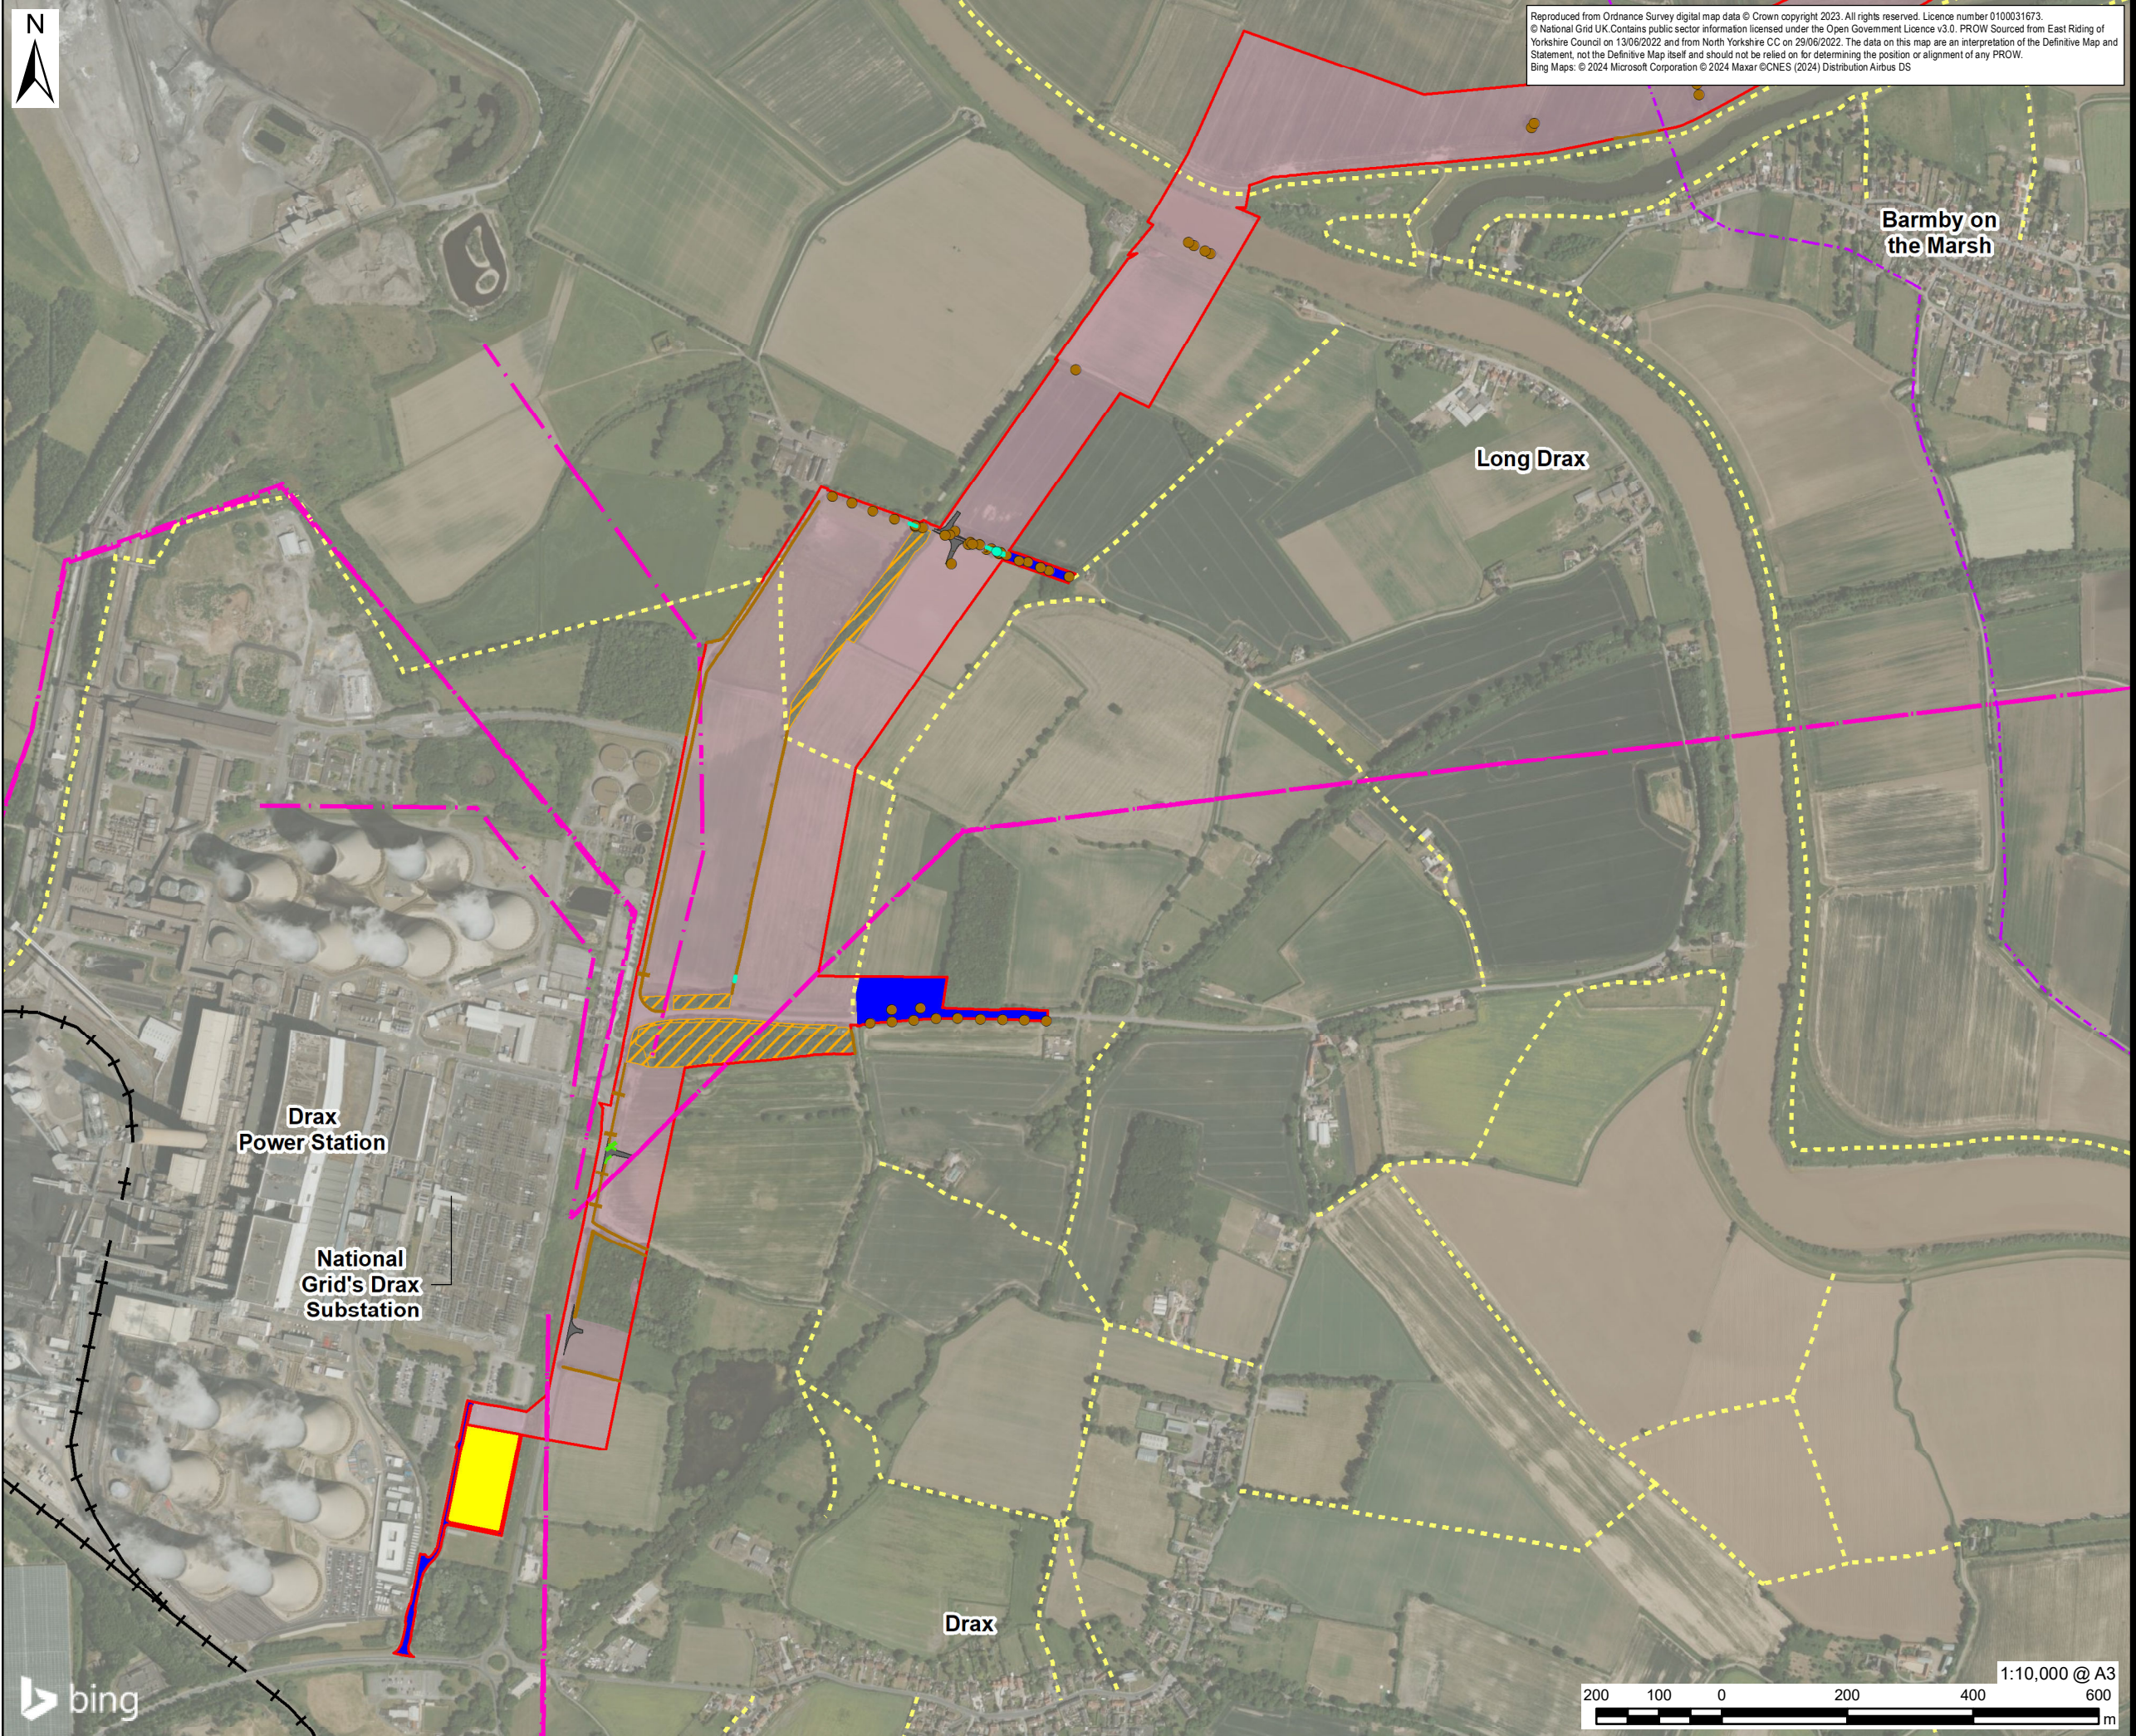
N

Reproduced from Ordnance Survey digital map data © Crown copyright 2023. All rights reserved. Licence number 0100031673. © National Grid UK.Contains public sector information licensed under the Open Government Licence v3.0. PROW Sourced from East Riding of Yorkshire Council on 13/06/2022 and from North Yorkshire CC on 29/06/2022. The data on this map are an interpretation of the Definitive Map and Statement, not the Definitive Map itself and should not be relied on for determining the position or alignment of any PROW. Bing Maps: © 2024 Microsoft Corporation © 2024 Maxar ©CNES (2024) Distribution Airbus DS

Barmby on the Marsh

Long Drax

Drax Power Station

National Grid's Drax Substation

Drax

bing

1:10,000 @ A3

200 100 0 200 400 600 m